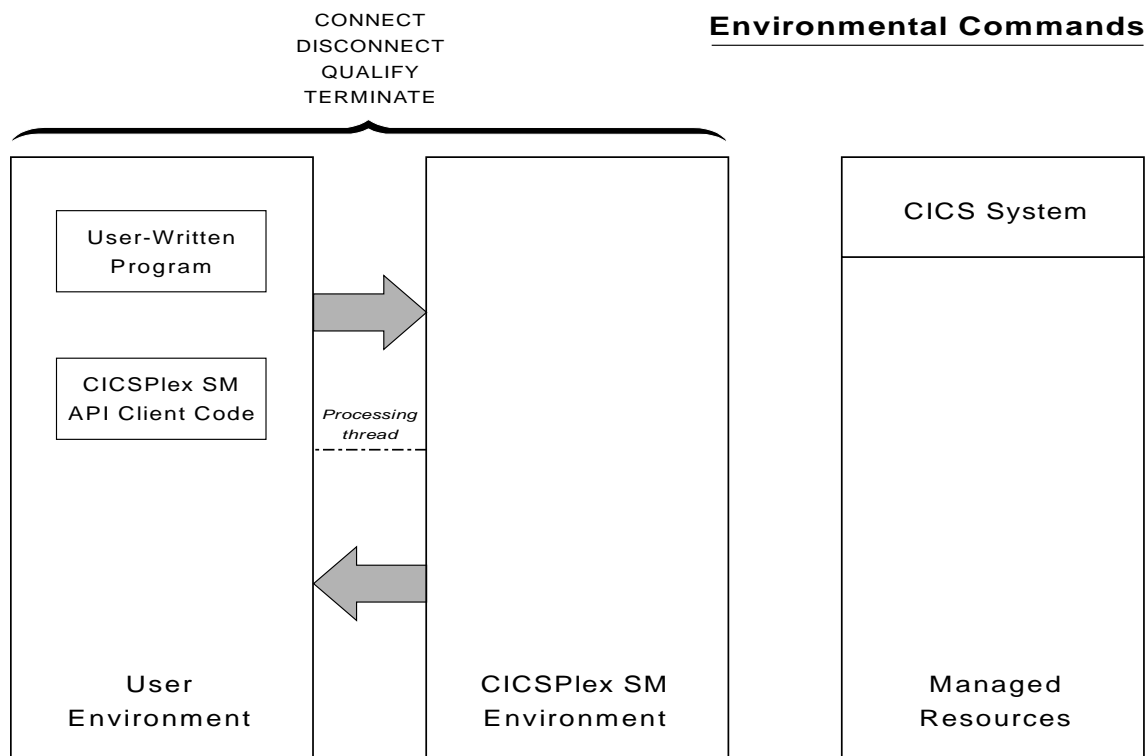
CONNECT
DISCONNECT
QUALIFY
TERMINATE

Environmental Commands

User-Written Program

CICSPlex SM API Client Code

Processing thread

CICS System

User Environment

CICSPlex SM Environment

Managed Resources